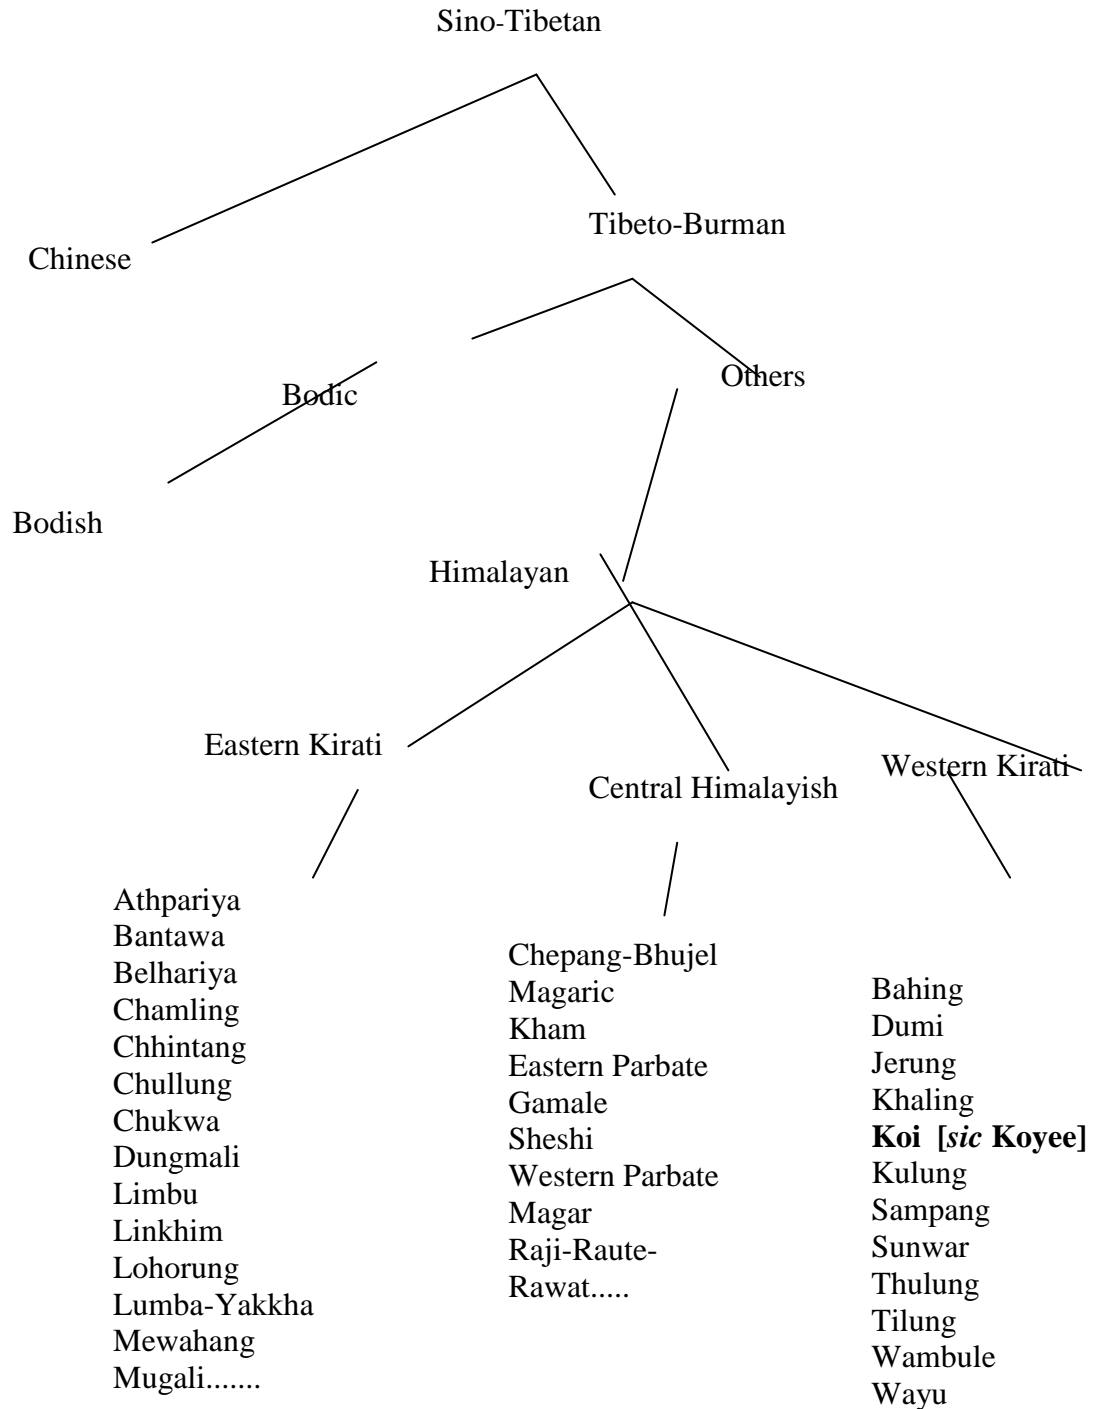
Sino-Tibetan

Chinese

Tibeto-Burman

Bodic

Others

Bodish

Himalayan

Eastern Kirati

Central Himalayish

Western Kirati

Athpariya
Bantawa
Belhariya
Chamling
Chhintang
Chullung
Chukwa
Dungmali
Limbu
Linkhim
Lohorung
Lumba-Yakkha
Mewahang
Mugali.......

Chepang-Bhujel
Magaric
Kham
Eastern Parbate
Gamale
Sheshi
Western Parbate
Magar
Raji-Raute-Rawat.....

Bahing
Dumi
Jerung
Khaling
**Koi [*sic* Koyee]**
Kulung
Sampang
Sunwar
Thulung
Tilung
Wambule
Wayu